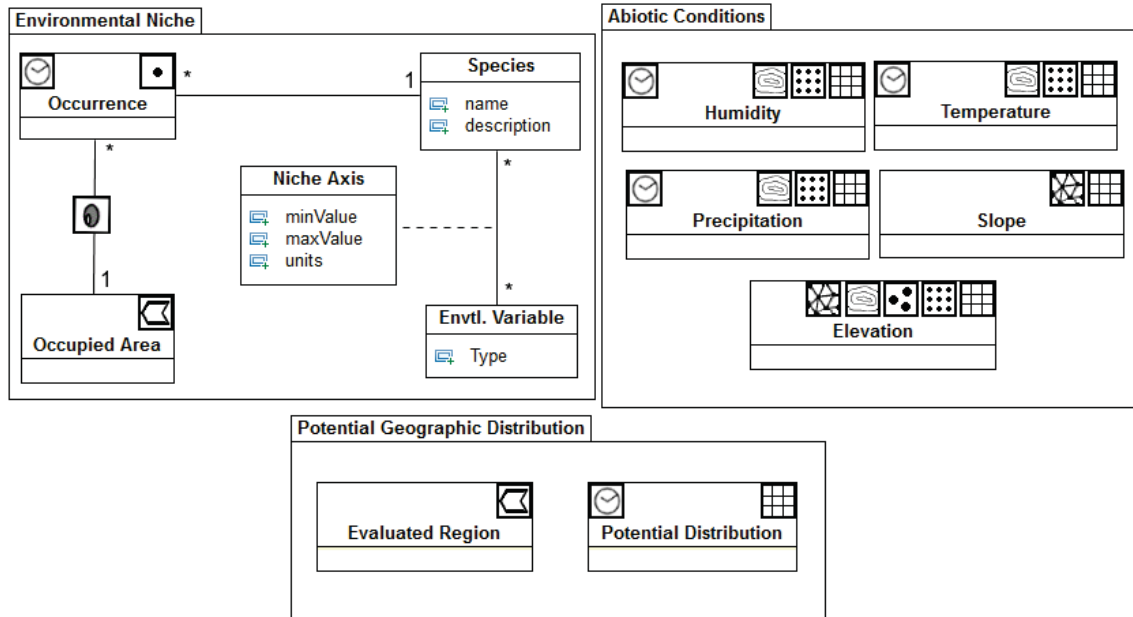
Environmental Niche

Occurrence

*

1

Species

name
description

*

Niche Axis

minValue
maxValue
units

*

1

*

Occupied Area

Envtl. Variable

Type

Abiotic Conditions

Humidity

Temperature

Precipitation

Slope

Elevation

Potential Geographic Distribution

Evaluated Region

Potential Distribution